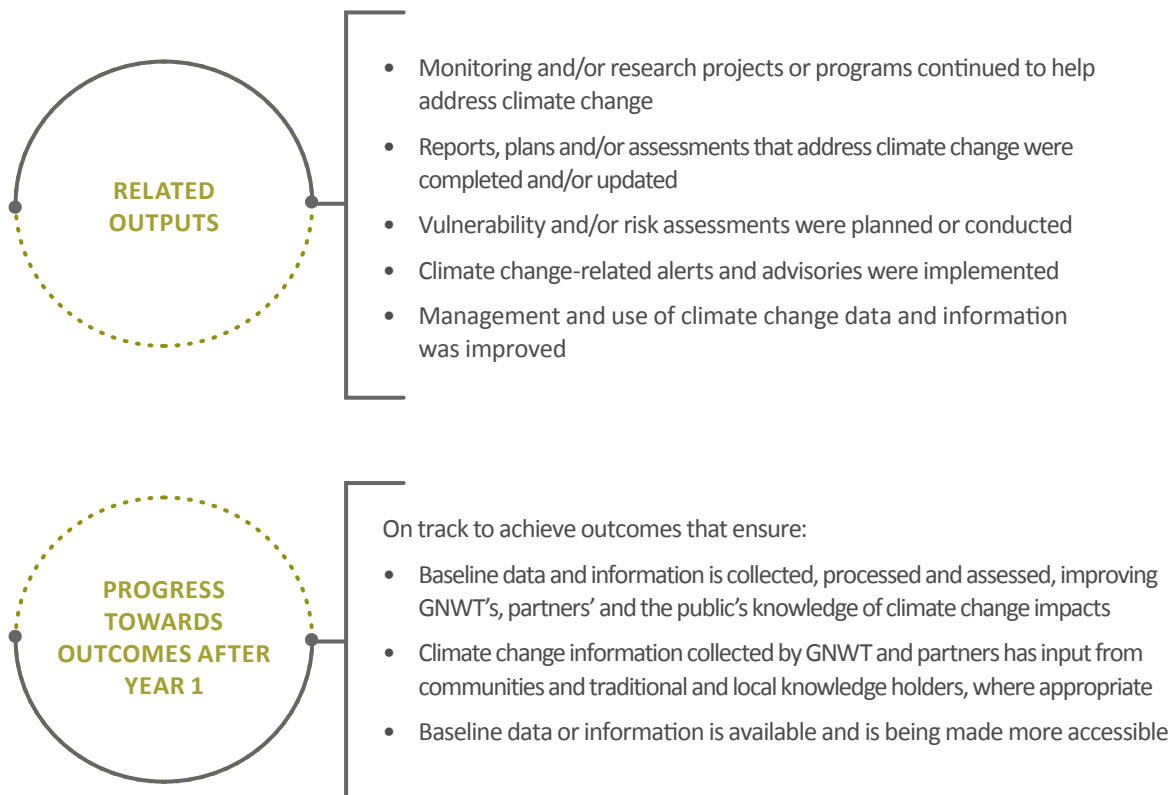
RELATED OUTPUTS

- Monitoring and/or research projects or programs continued to help address climate change
- Reports, plans and/or assessments that address climate change were completed and/or updated
- Vulnerability and/or risk assessments were planned or conducted
- Climate change-related alerts and advisories were implemented
- Management and use of climate change data and information was improved

PROGRESS TOWARDS OUTCOMES AFTER YEAR 1

On track to achieve outcomes that ensure:

- Baseline data and information is collected, processed and assessed, improving GNWT's, partners' and the public's knowledge of climate change impacts
- Climate change information collected by GNWT and partners has input from communities and traditional and local knowledge holders, where appropriate
- Baseline data or information is available and is being made more accessible